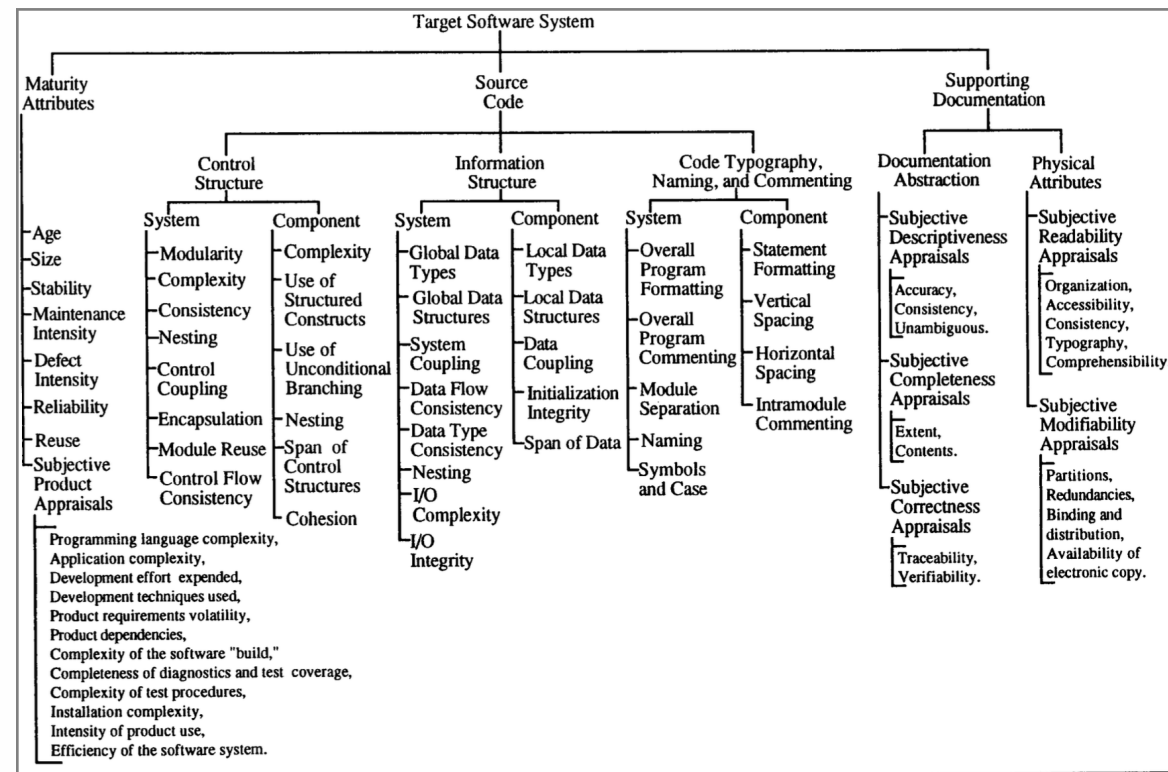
Target Software System

Maturity Attributes

Age
Size
Stability
Maintenance Intensity
Defect Intensity
Reliability
Reuse
Subjective Product Appraisals

Programming language complexity,
Application complexity,
Development effort expended,
Development techniques used,
Product requirements volatility,
Product dependencies,
Complexity of the software "build,"
Completeness of diagnostics and test coverage,
Complexity of test procedures,
Installation complexity,
Intensity of product use,
Efficiency of the software system.

Source Code

Control Structure

System
Modularity
Complexity
Consistency
Nesting
Control Coupling
Encapsulation
Module Reuse
Control Flow Consistency

Component
Complexity
Use of Structured Constructs
Use of Unconditional Branching
Nesting
Span of Control Structures
Cohesion

Information Structure

System
Global Data Types
Global Data Structures
System Coupling
Data Flow Consistency
Data Type Consistency
Nesting
I/O Complexity
I/O Integrity

Component
Local Data Types
Local Data Structures
Data Coupling
Initialization Integrity
Span of Data

Code Typography, Naming, and Commenting

System
Overall Program Formatting
Overall Program Commenting
Module Separation
Naming
Symbols and Case

Component
Statement Formatting
Vertical Spacing
Horizontal Spacing
Intramodule Commenting

Supporting Documentation

Documentation Abstraction

Subjective Descriptiveness Appraisals
Accuracy, Consistency, Unambiguous.

Subjective Completeness Appraisals
Extent, Contents.

Subjective Correctness Appraisals
Traceability, Verifiability.

Physical Attributes

Subjective Readability Appraisals
Organization, Accessibility, Consistency, Typography, Comprehensibility

Subjective Modifiability Appraisals
Partitions, Redundancies, Binding and distribution, Availability of electronic copy.